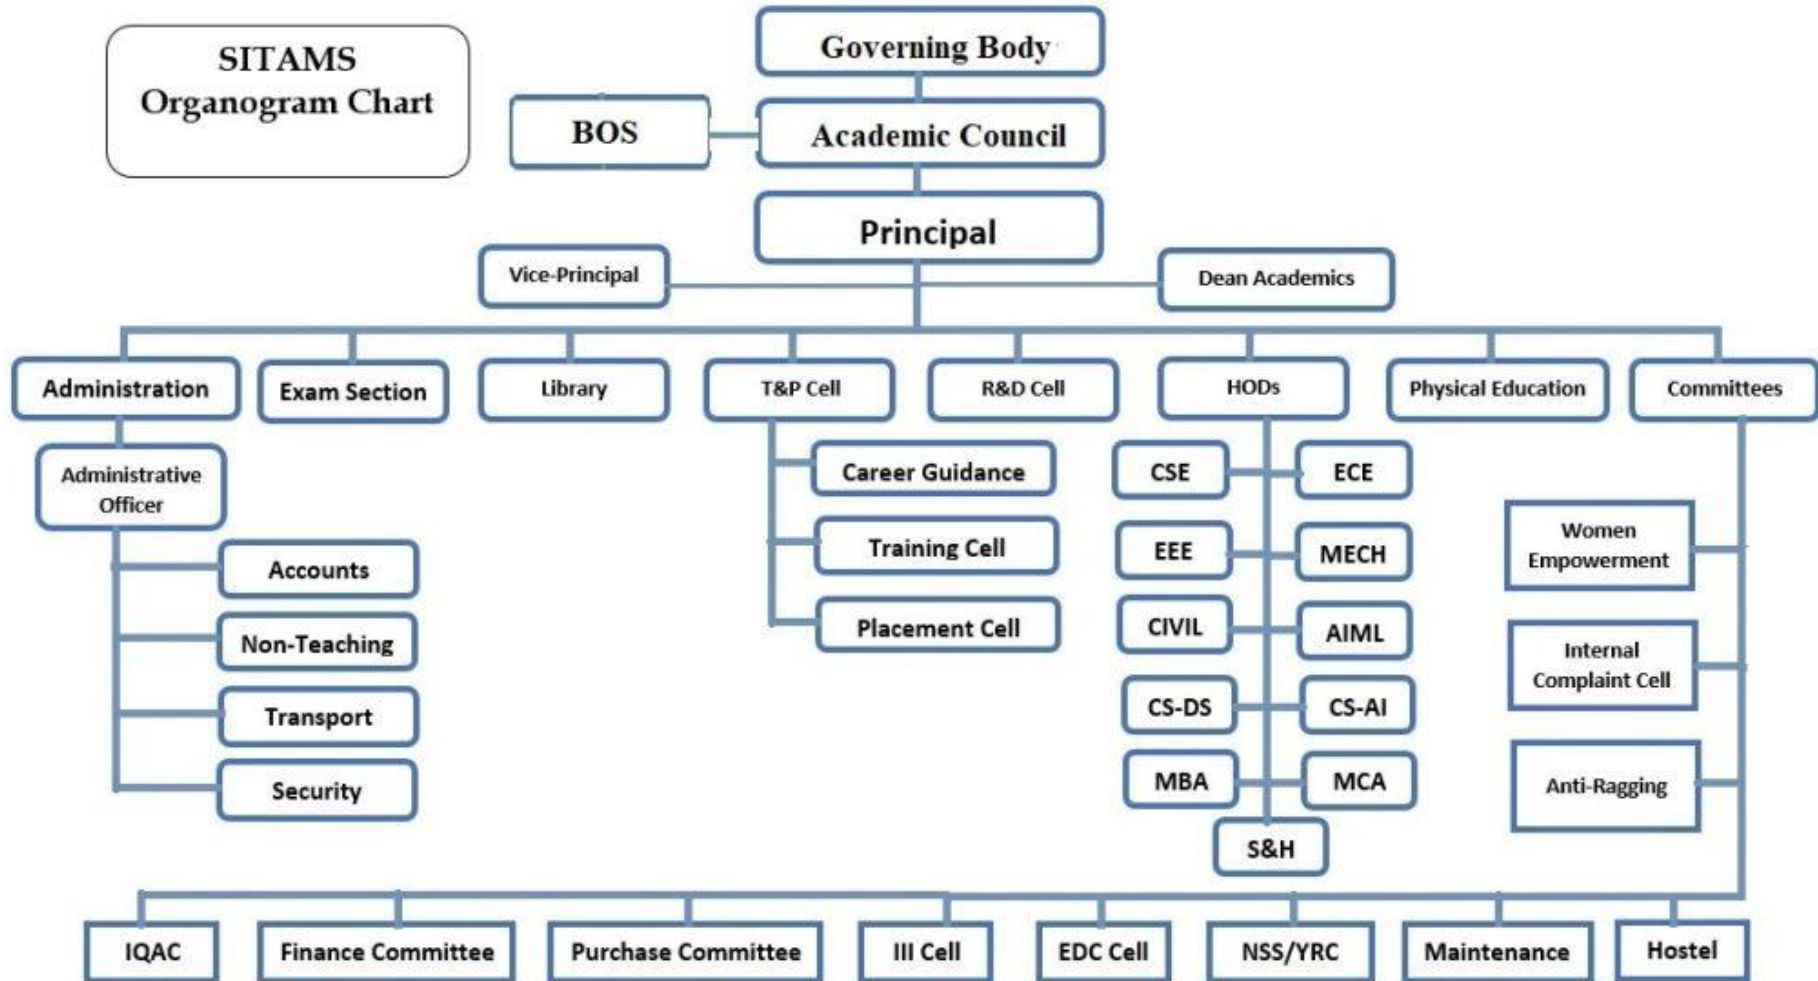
SITAMS
Organogram Chart

Governing Body

BOS

Academic Council

Principal

Vice-Principal

Dean Academics

Administration

Exam Section

Library

T&P Cell

R&D Cell

HODs

Physical Education

Committees

Administrative Officer

Accounts

Non-Teaching

Transport

Security

Career Guidance

Training Cell

Placement Cell

CSE

ECE

EEE

MECH

CIVIL

AIML

CS-DS

CS-AI

MBA

MCA

S&H

Women Empowerment

Internal Complaint Cell

Anti-Ragging

IQAC

Finance Committee

Purchase Committee

III Cell

EDC Cell

NSS/YRC

Maintenance

Hostel